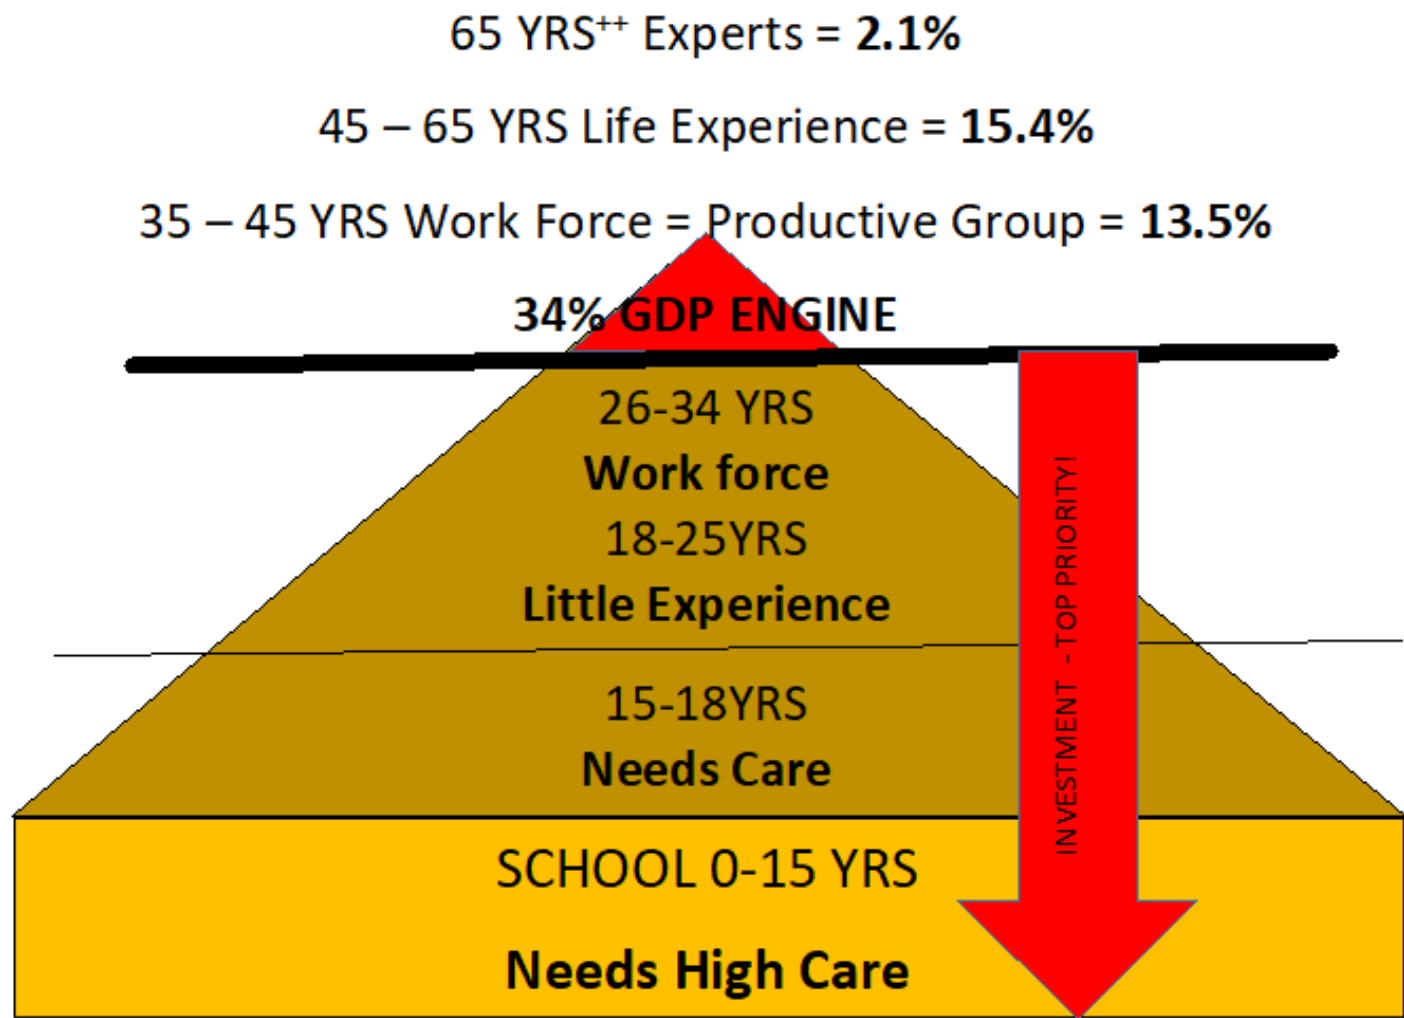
65 YRS$^{++}$ Experts = **2.1%**

45 – 65 YRS Life Experience = **15.4%**

35 – 45 YRS Work Force = Productive Group = **13.5%**

**34% GDP ENGINE**

26-34 YRS

**Work force**

18-25YRS

**Little Experience**

15-18YRS

**Needs Care**

SCHOOL 0-15 YRS

**Needs High Care**

INVESTMENT - TOP PRIORITY!